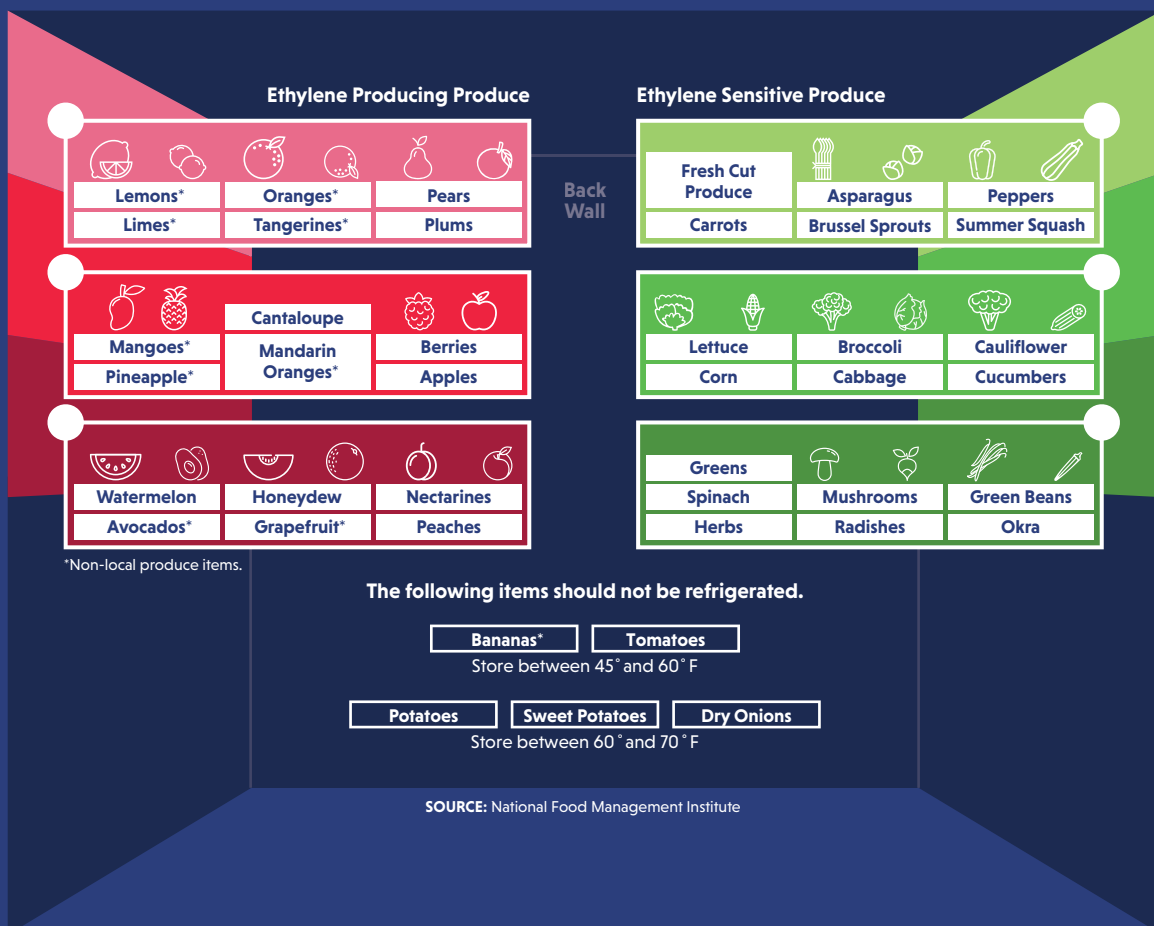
Ethylene Producing Produce

| Lemons* | Oranges* | Pears |
|---|---|---|
| Limes* | Tangerines* | Plums |

| Mangoes* | Cantaloupe | Berries |
|---|---|---|
| Pineapple* | Mandarin Oranges* | Apples |

| Watermelon | Honeydew | Nectarines |
|---|---|---|
| Avocados* | Grapefruit* | Peaches |

*Non-local produce items.

Back Wall

Ethylene Sensitive Produce

| Fresh Cut Produce | Asparagus | Peppers |
|---|---|---|
| Carrots | Brussel Sprouts | Summer Squash |

| Lettuce | Broccoli | Cauliflower |
|---|---|---|
| Corn | Cabbage | Cucumbers |

| Greens | | |
|---|---|---|
| Spinach | Mushrooms | Green Beans |
| Herbs | Radishes | Okra |

The following items should not be refrigerated.

Bananas* Tomatoes
Store between 45˚ and 60˚ F

Potatoes Sweet Potatoes Dry Onions
Store between 60˚ and 70˚ F

SOURCE: National Food Management Institute